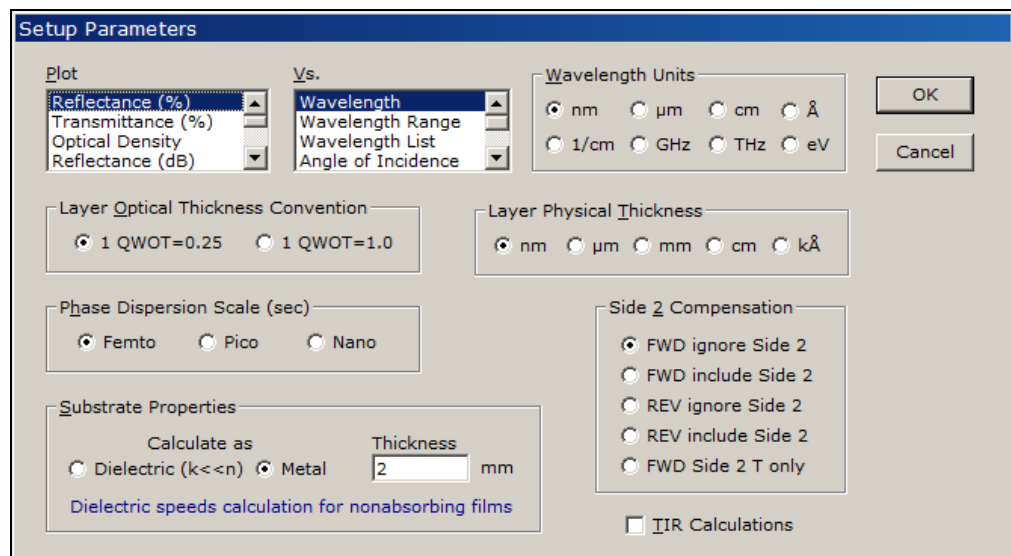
Setup Parameters

Plot
Reflectance (%)
Transmittance (%)
Optical Density
Reflectance (dB)

Vs.
Wavelength
Wavelength Range
Wavelength List
Angle of Incidence

Wavelength Units
nm
µm
cm
Å
1/cm
GHz
THz
eV

OK
Cancel

Layer Optical Thickness Convention
1 QWOT=0.25
1 QWOT=1.0

Layer Physical Thickness
nm
µm
mm
cm
kÅ

Phase Dispersion Scale (sec)
Femto
Pico
Nano

Side 2 Compensation
FWD ignore Side 2
FWD include Side 2
REV ignore Side 2
REV include Side 2
FWD Side 2 T only

Substrate Properties
Calculate as
Dielectric (k<<n)
Metal
Thickness
2
mm
Dielectric speeds calculation for nonabsorbing films

TIR Calculations